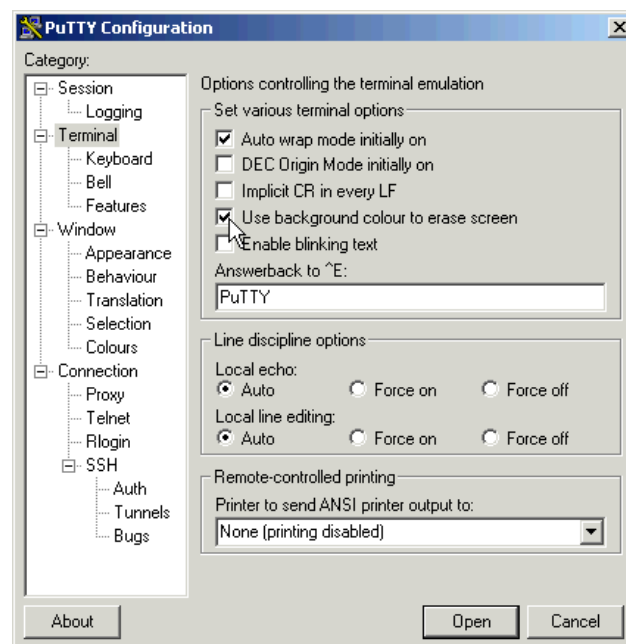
PuTTY Configuration

Category:

Session
Logging
Terminal
Keyboard
Bell
Features
Window
Appearance
Behaviour
Translation
Selection
Colours
Connection
Proxy
Telnet
Rlogin
SSH
Auth
Tunnels
Bugs

Options controlling the terminal emulation

Set various terminal options

Auto wrap mode initially on
DEC Origin Mode initially on
Implicit CR in every LF
Use background colour to erase screen
Enable blinking text

Answerback to ^E:
PuTTY

Line discipline options

Local echo:
Auto
Force on
Force off

Local line editing:
Auto
Force on
Force off

Remote-controlled printing

Printer to send ANSI printer output to:
None (printing disabled)

About
Open
Cancel